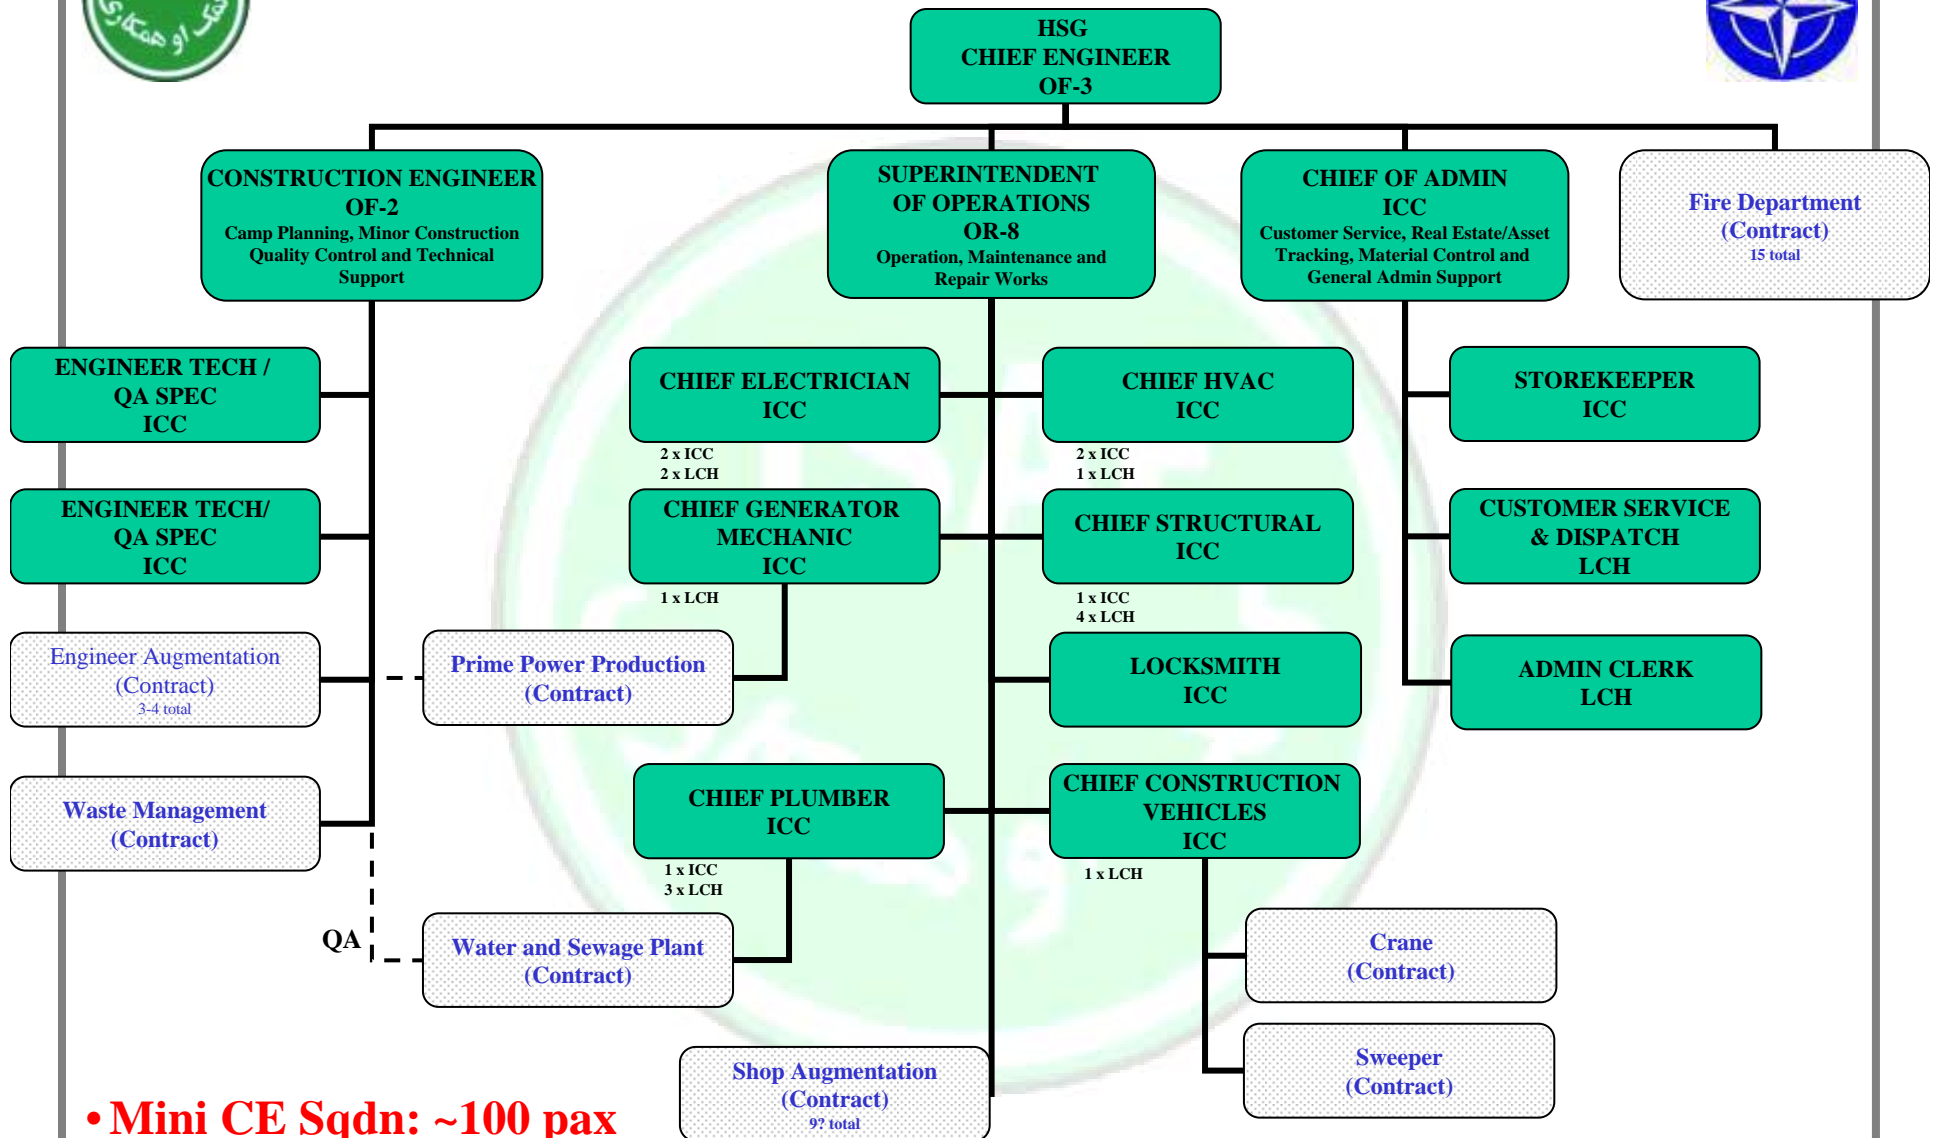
HSG
CHIEF ENGINEER
OF-3

CONSTRUCTION ENGINEER
OF-2
Camp Planning, Minor Construction
Quality Control and Technical
Support

SUPERINTENDENT
OF OPERATIONS
OR-8
Operation, Maintenance and
Repair Works

CHIEF OF ADMIN
ICC
Customer Service, Real Estate/Asset
Tracking, Material Control and
General Admin Support

Fire Department
(Contract)
15 total

ENGINEER TECH /
QA SPEC
ICC

ENGINEER TECH/
QA SPEC
ICC

Engineer Augmentation
(Contract)
3-4 total

Waste Management
(Contract)

QA

CHIEF ELECTRICIAN
ICC
2 x ICC
2 x LCH

CHIEF HVAC
ICC
2 x ICC
1 x LCH

CHIEF GENERATOR
MECHANIC
ICC
1 x LCH

CHIEF STRUCTURAL
ICC
1 x ICC
4 x LCH

Prime Power Production
(Contract)

LOCKSMITH
ICC

CHIEF PLUMBER
ICC
1 x ICC
3 x LCH

CHIEF CONSTRUCTION
VEHICLES
ICC
1 x LCH

Water and Sewage Plant
(Contract)

Shop Augmentation
(Contract)
9? total

STOREKEEPER
ICC

CUSTOMER SERVICE
& DISPATCH
LCH

ADMIN CLERK
LCH

Crane
(Contract)

Sweeper
(Contract)

• Mini CE Sqdn: ~100 pax